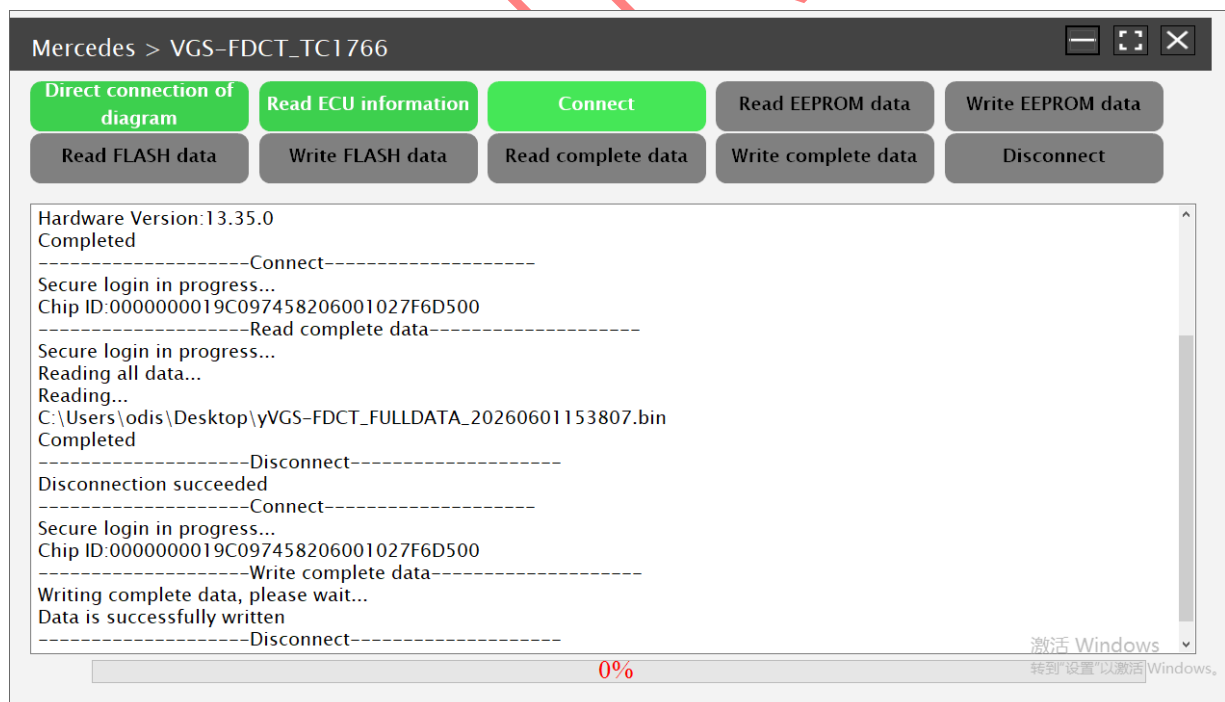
Mercedes > VGS-FDCT_TC1766

Direct connection of diagram
Read ECU information
Connect
Read EEPROM data
Write EEPROM data
Read FLASH data
Write FLASH data
Read complete data
Write complete data
Disconnect

Hardware Version:13.35.0
Completed
--------------------Connect--------------------
Secure login in progress...
Chip ID:0000000019C097458206001027F6D500
--------------------Read complete data--------------------
Secure login in progress...
Reading all data...
Reading...
C:\Users\odis\Desktop\yVGS-FDCT_FULLDATA_20260601153807.bin
Completed
--------------------Disconnect--------------------
Disconnection succeeded
--------------------Connect--------------------
Secure login in progress...
Chip ID:0000000019C097458206001027F6D500
--------------------Write complete data--------------------
Writing complete data, please wait...
Data is successfully written
--------------------Disconnect--------------------

0%

激活 Windows
转到"设置"以激活 Windows。